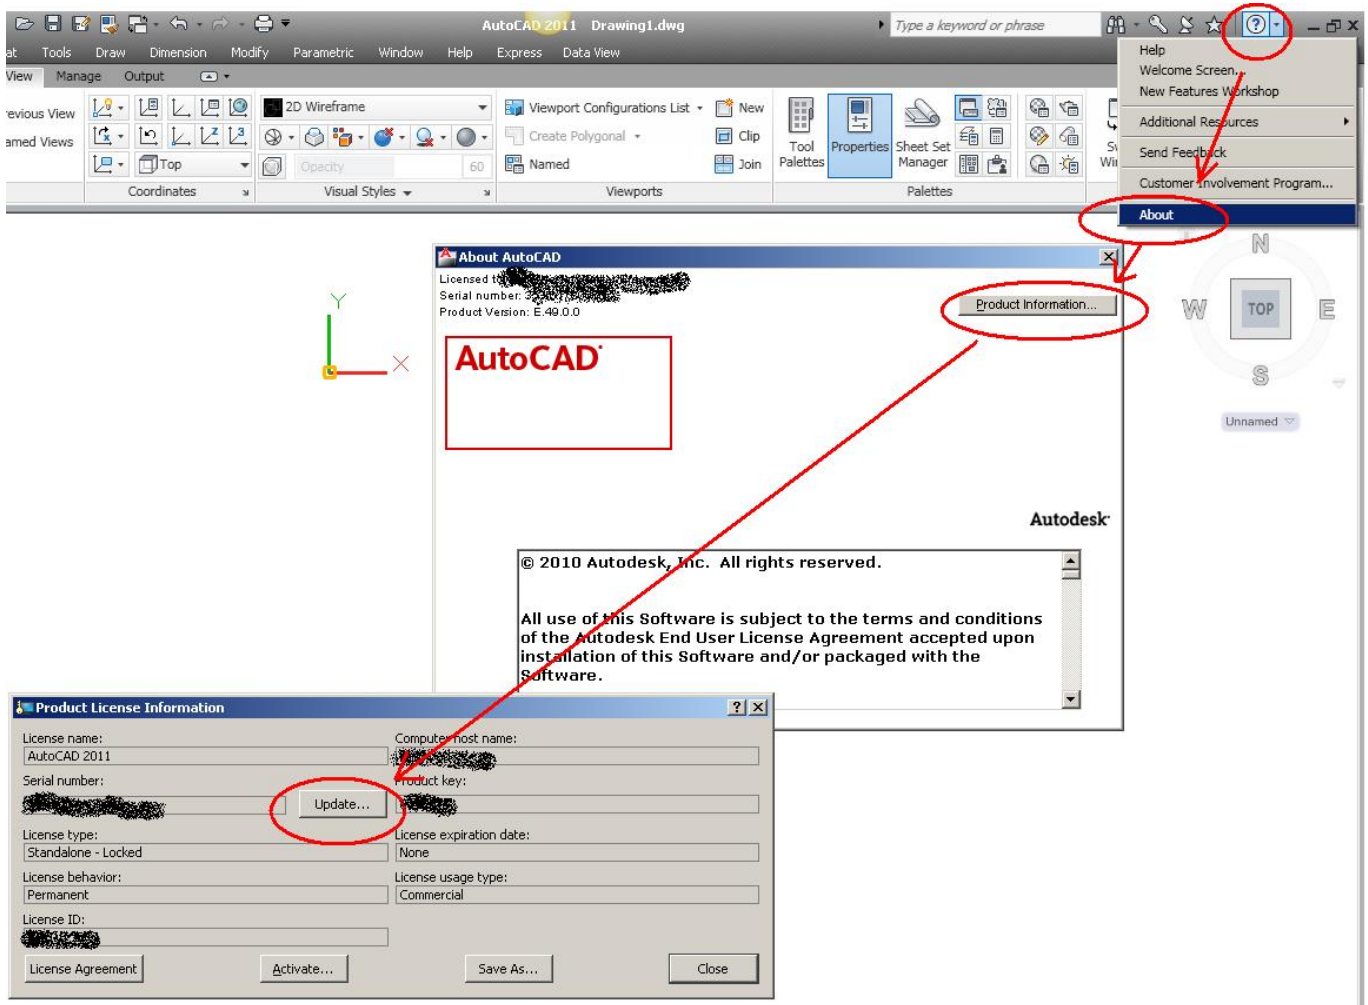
AutoCAD 2011 Drawing1.dwg

Type a keyword or phrase

at Tools Draw Dimension Modify Parametric Window Help Express Data View

View Manage Output

revious View
amed Views

Top

Coordinates

2D Wireframe

Opacity 60

Visual Styles

Viewport Configurations List
Create Polygonal
Named
New
Clip
Join

Viewports

Tool Palettes
Properties
Sheet Set Manager

Palettes

Help
Welcome Screen...
New Features Workshop
Additional Resources
Send Feedback
Customer Involvement Program...
About

N
W TOP E
S
Unnamed

Y
X

About AutoCAD
Licensed t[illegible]
Serial number: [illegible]
Product Version: E.49.0.0

Product Information...

AutoCAD

Autodesk

© 2010 Autodesk, Inc. All rights reserved.

All use of this Software is subject to the terms and conditions of the Autodesk End User License Agreement accepted upon installation of this Software and/or packaged with the Software.

Product License Information

License name:
AutoCAD 2011
Computer host name:
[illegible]
Serial number:
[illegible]
Update...
Product key:
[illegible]
License type:
Standalone - Locked
License expiration date:
None
License behavior:
Permanent
License usage type:
Commercial
License ID:
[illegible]

License Agreement
Activate...
Save As...
Close